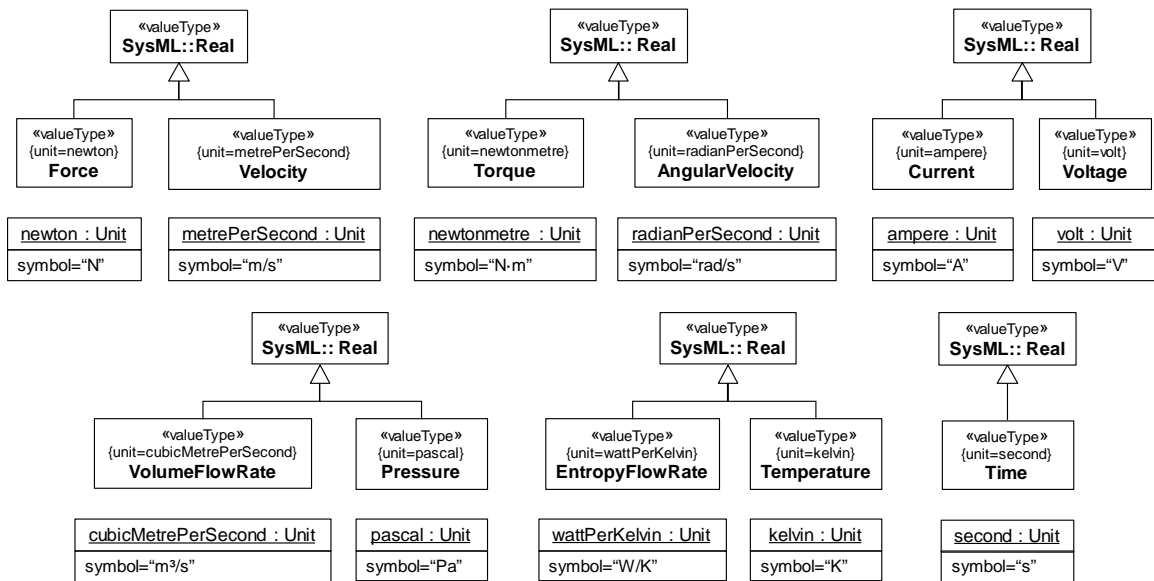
«valueType»
SysML::Real

«valueType»
{unit=newton}
Force

«valueType»
{unit=metrePerSecond}
Velocity

newton : Unit
symbol="N"

metrePerSecond : Unit
symbol="m/s"

«valueType»
SysML:: Real

«valueType»
{unit=newtonmetre}
Torque

«valueType»
{unit=radianPerSecond}
AngularVelocity

newtonmetre : Unit
symbol="N·m"

radianPerSecond : Unit
symbol="rad/s"

«valueType»
SysML:: Real

«valueType»
{unit=ampere}
Current

«valueType»
{unit=volt}
Voltage

ampere : Unit
symbol="A"

volt : Unit
symbol="V"

«valueType»
SysML:: Real

«valueType»
{unit=cubicMetrePerSecond}
VolumeFlowRate

«valueType»
{unit=pascal}
Pressure

cubicMetrePerSecond : Unit
symbol="m³/s"

pascal : Unit
symbol="Pa"

«valueType»
SysML:: Real

«valueType»
{unit=wattPerKelvin}
EntropyFlowRate

«valueType»
{unit=kelvin}
Temperature

wattPerKelvin : Unit
symbol="W/K"

kelvin : Unit
symbol="K"

«valueType»
SysML:: Real

«valueType»
{unit=second}
Time

second : Unit
symbol="s"